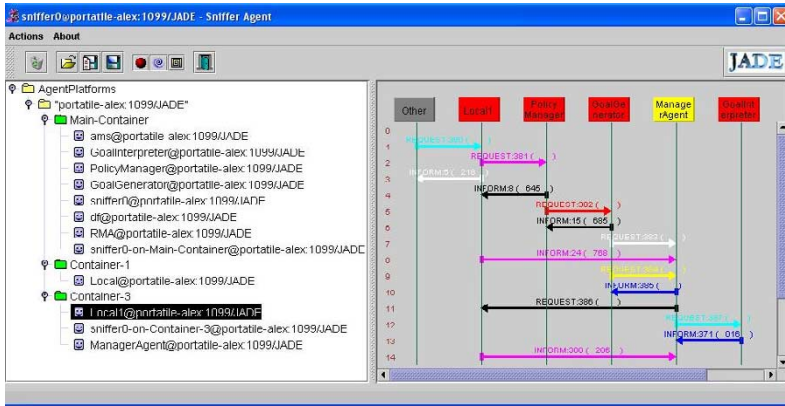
sniffer0@portatile-alex:1099/JADE - Sniffer Agent

Actions About

JADE

AgentPlatforms
"portatile-alex:1099/JADE"
Main-Container
ams@portatile-alex:1099/JADE
GoalInterpreter@portatile-alex:1099/JADE
PolicyManager@portatile-alex:1099/JADE
GoalGenerator@portatile-alex:1099/JADE
sniffer0@portatile-alex:1099/JADE
df@portatile-alex:1099/JADE
RMA@portatile-alex:1099/JADE
sniffer0-on-Main-Container@portatile-alex:1099/JADE
Container-1
Local@portatile-alex:1099/JADE
Container-3
Local1@portatile-alex:1099/JADE
sniffer0-on-Container-3@portatile-alex:1099/JADE
ManagerAgent@portatile-alex:1099/JADE

Other
Local1
PolicyManager
GoalGenerator
ManagerAgent
GoalInterpreter

0
1 REQUEST:380 ( )
2 REQUEST:381 ( )
3 INFORM:5 ( 218 )
4 INFORM:8 ( 645 )
5 REQUEST:382 ( )
6 INFORM:15 ( 685 )
7 REQUEST:383 ( )
8 INFORM:24 ( 768 )
9 REQUEST:384 ( )
10 INFORM:385 ( )
11 REQUEST:386 ( )
12 REQUEST:387 ( )
13 INFORM:371 ( 016 )
14 INFORM:300 ( 206 )